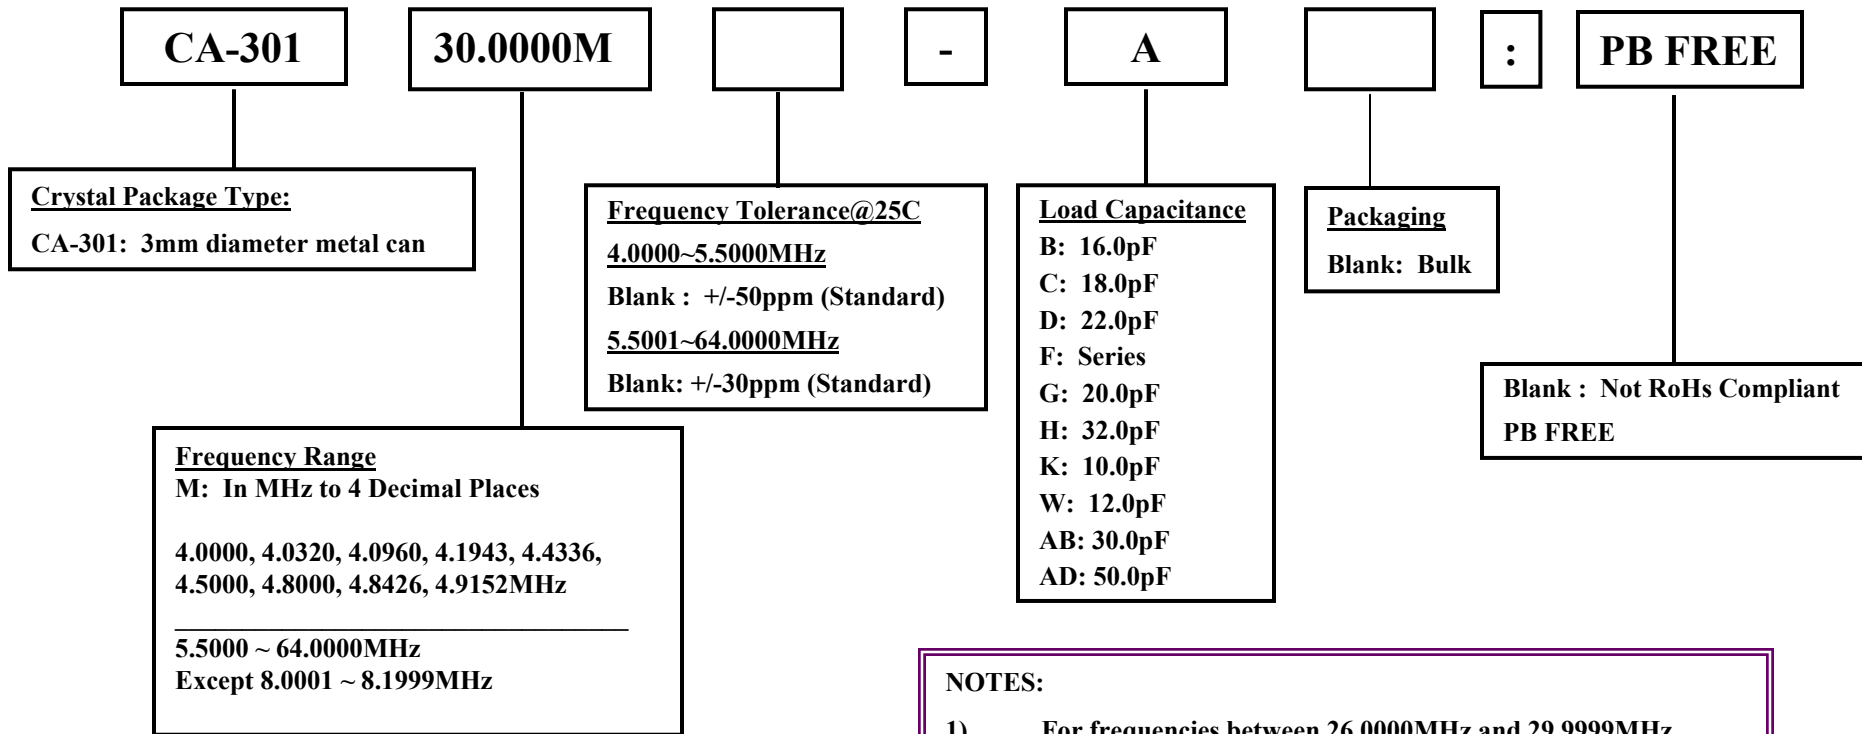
CA-301

30.0000M

-

A

:

PB FREE

Crystal Package Type:
CA-301: 3mm diameter metal can

Frequency Tolerance@25C
4.0000~5.5000MHz
Blank : +/-50ppm (Standard)
5.5001~64.0000MHz
Blank: +/-30ppm (Standard)

Load Capacitance
B: 16.0pF
C: 18.0pF
D: 22.0pF
F: Series
G: 20.0pF
H: 32.0pF
K: 10.0pF
W: 12.0pF
AB: 30.0pF
AD: 50.0pF

Packaging
Blank: Bulk

Blank : Not RoHs Compliant
PB FREE

Frequency Range
M: In MHz to 4 Decimal Places

4.0000, 4.0320, 4.0960, 4.1943, 4.4336, 4.5000, 4.8000, 4.8426, 4.9152MHz

5.5000 ~ 64.0000MHz
Except 8.0001 ~ 8.1999MHz

NOTES:

1) For frequencies between 26.0000MHz and 29.9999MHz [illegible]